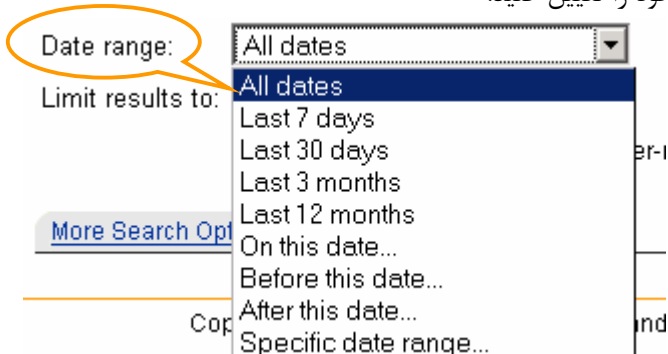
Date range:

All dates

Limit results to:

All dates
Last 7 days
Last 30 days
Last 3 months
Last 12 months
On this date...
Before this date...
After this date...
Specific date range...

More Search Opt

Cop

er-r

nd